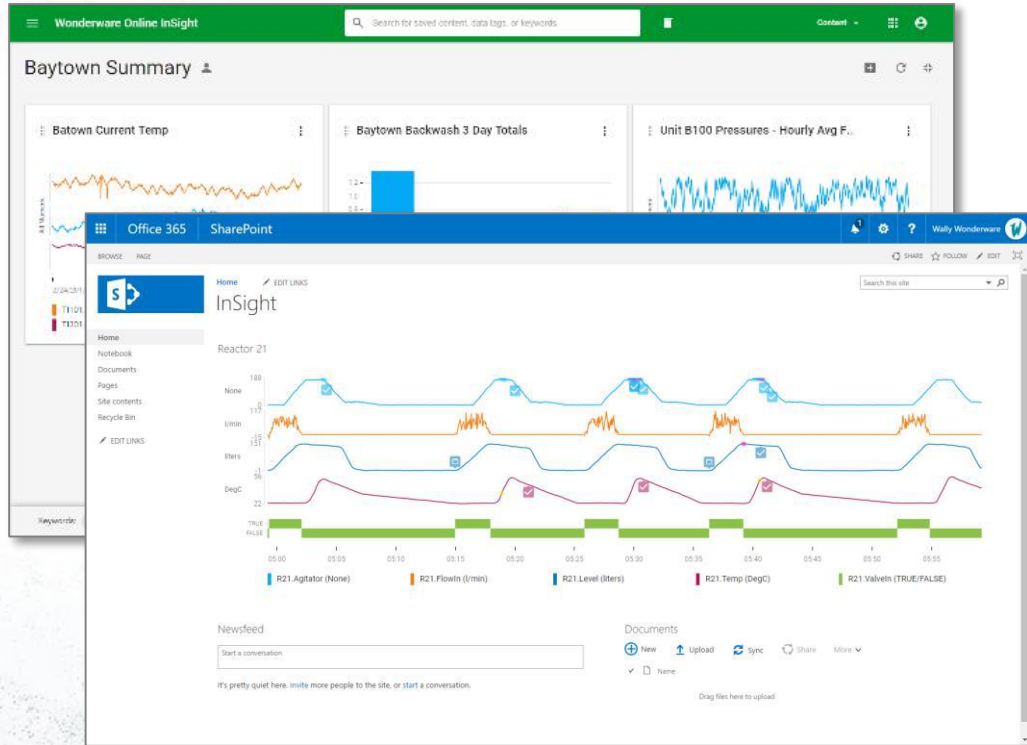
Wonderware Online InSight

Search for saved content, data tags, or keywords

Content

Baytown Summary

Batown Current Temp

Baytown Backwash 3 Day Totals

Unit B100 Pressures - Hourly Avg F...

1.2
1.0
0.8

2/24/17/1

TI101

TI201

Keywords:

Office 365 SharePoint

Wally Wonderware

BROWSE PAGE

SHARE FOLLOW EDIT

Home EDIT LINKS

InSight

Search this site

Home
Notebook
Documents
Pages
Site contents
Recycle Bin

EDIT LINKS

Reactor 21

None 100 0

l/min 117 -10

liters 131 -1

DegC 56 22

TRUE
FALSE

05:00 05:05 05:10 05:15 05:20 05:25 05:30 05:35 05:40 05:45 05:50 05:55

R21.Agitator (None) R21.FlowIn (l/min) R21.Level (liters) R21.Temp (DegC) R21.ValveIn (TRUE/FALSE)

Newsfeed

Start a conversation

It's pretty quiet here. Invite more people to the site, or start a conversation.

Documents

New Upload Sync Share More

Name

Drag files here to upload